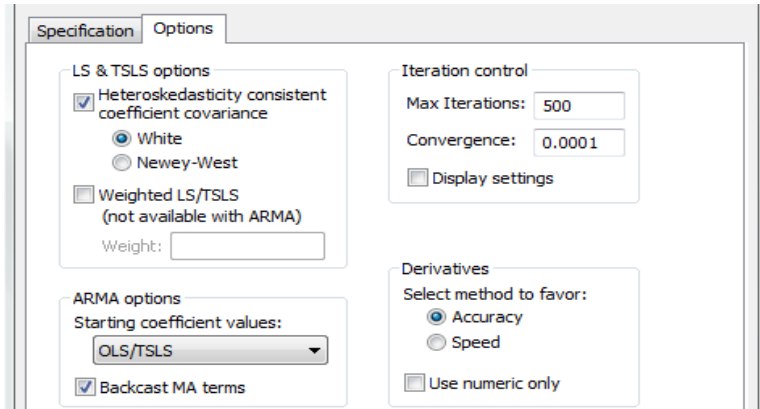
Specification Options

LS & TSLS options

Heteroskedasticity consistent coefficient covariance

White

Newey-West

Weighted LS/TSLS (not available with ARMA)

Weight:

ARMA options

Starting coefficient values:

OLS/TSLS

Backcast MA terms

Iteration control

Max Iterations: 500

Convergence: 0.0001

Display settings

Derivatives

Select method to favor:

Accuracy

Speed

Use numeric only